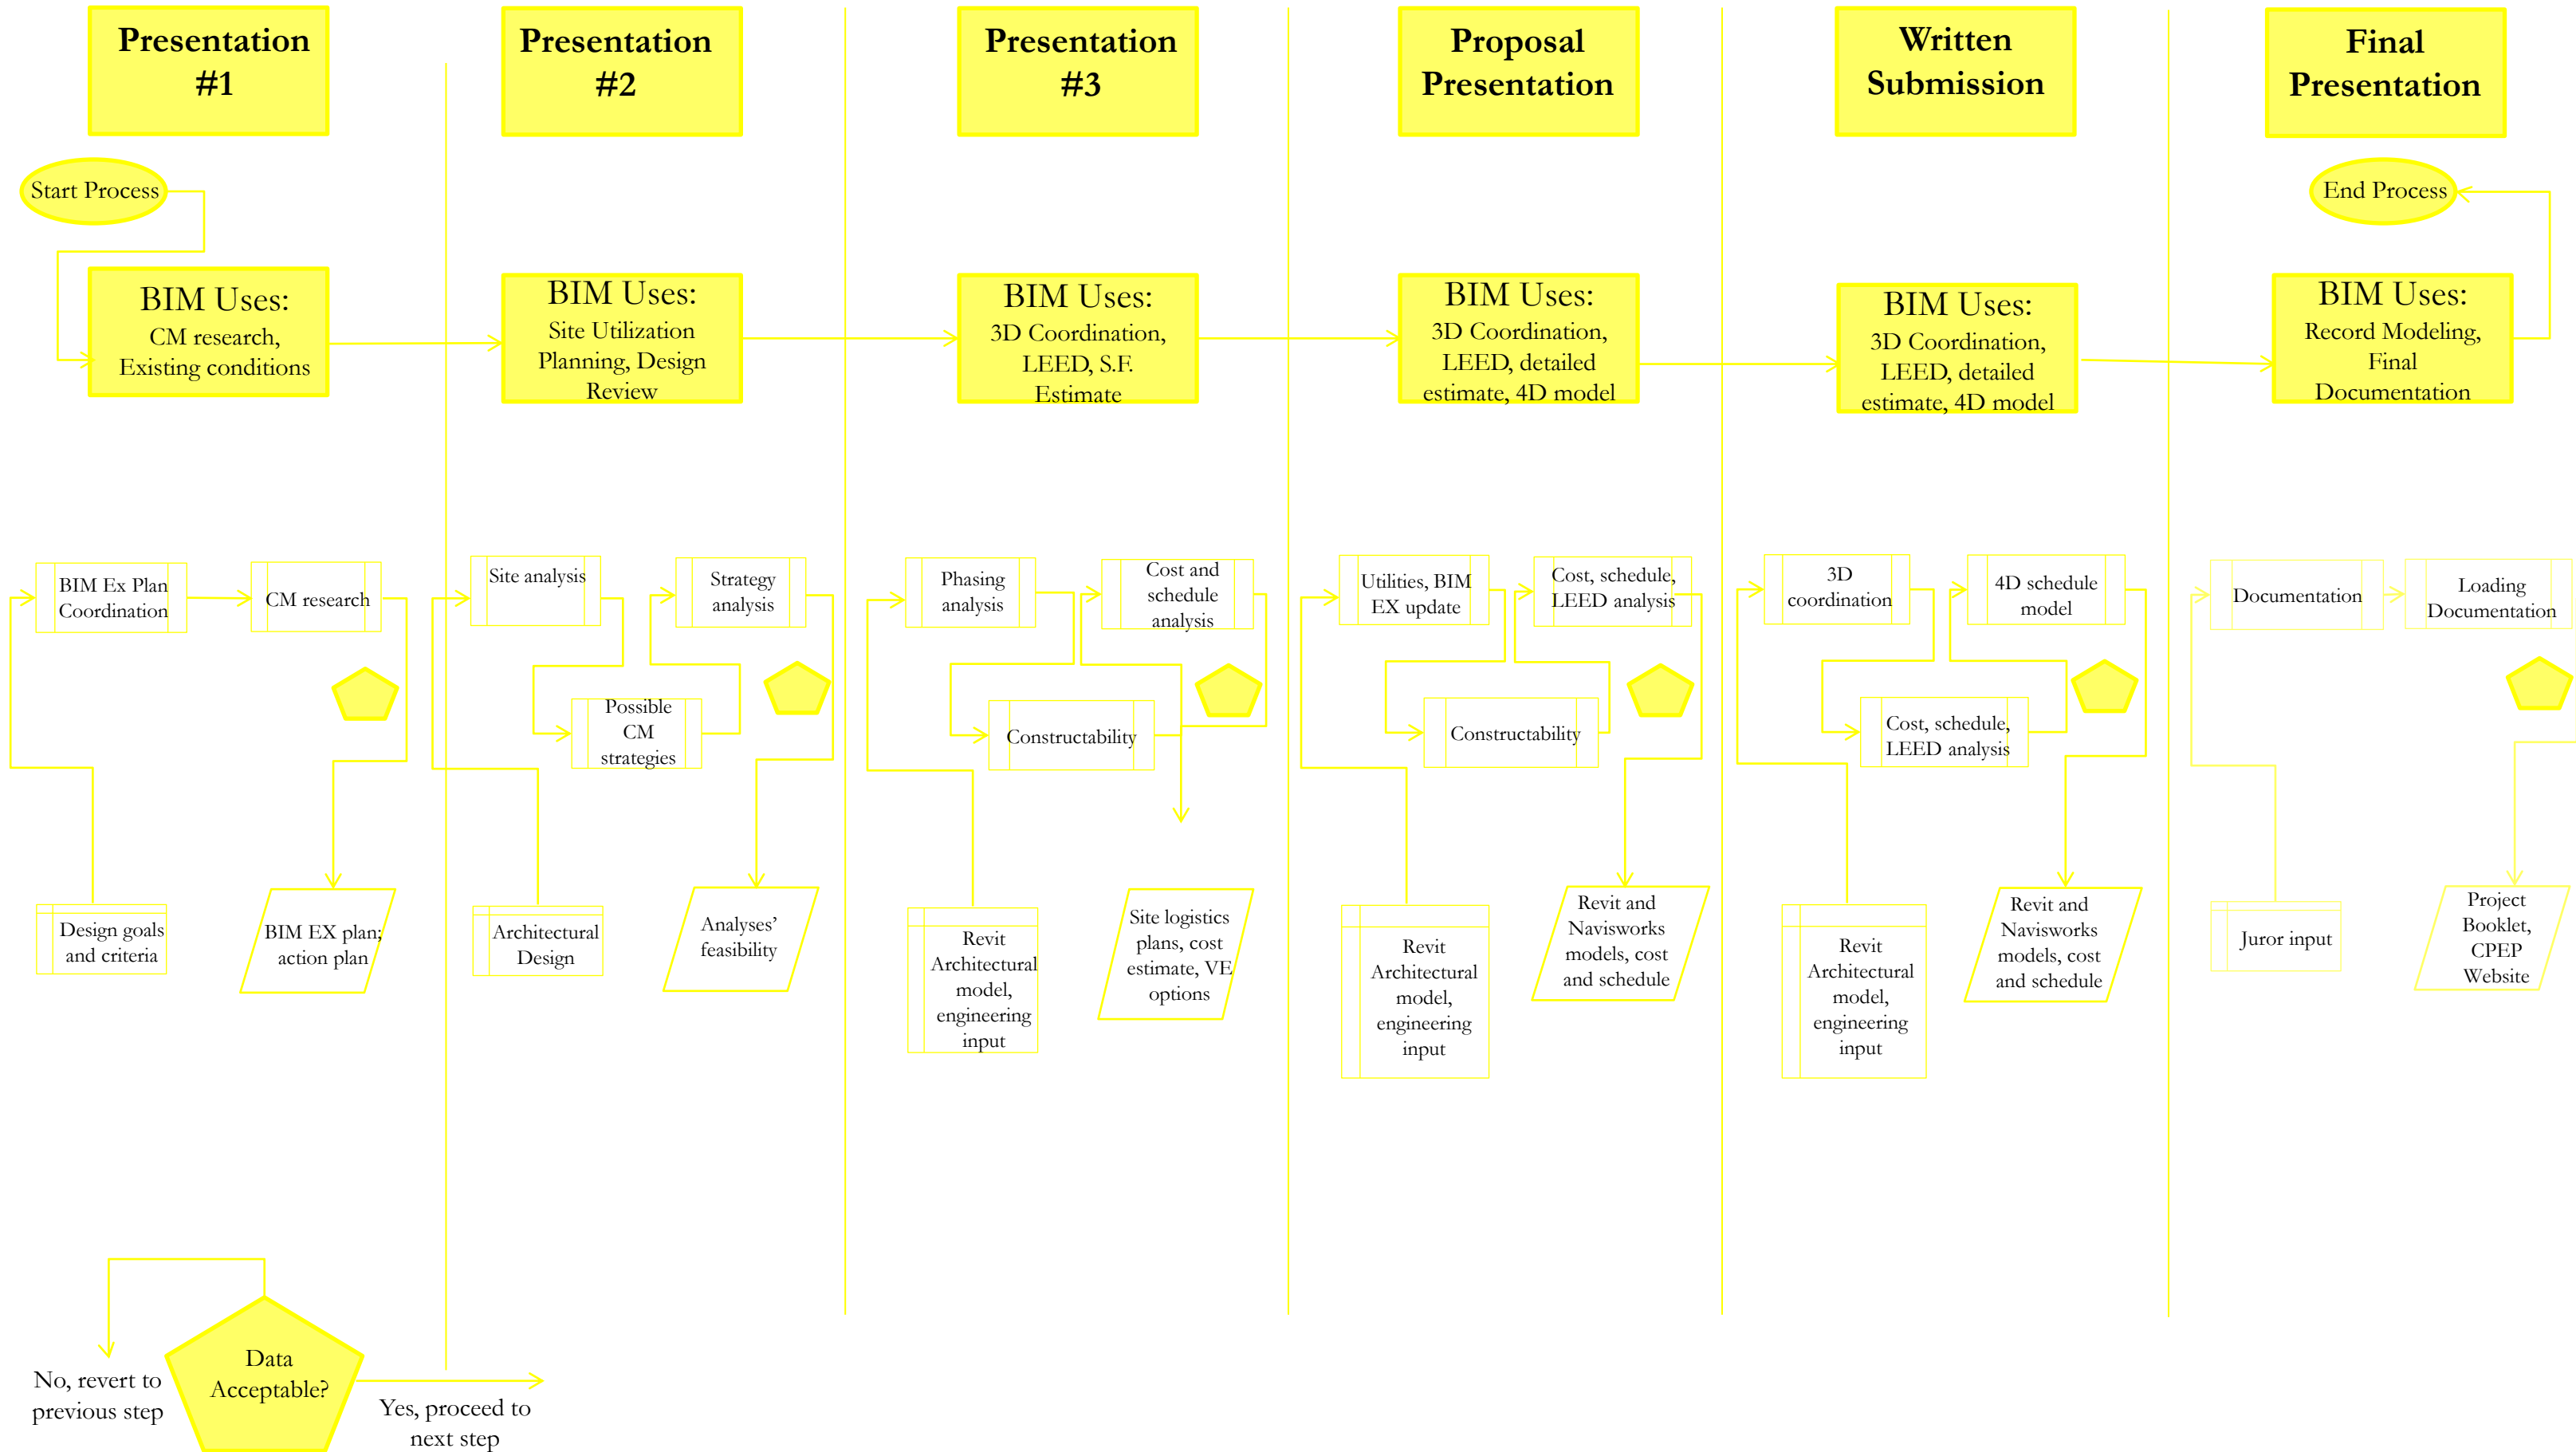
Presentation #1

Presentation #2

Presentation #3

Proposal Presentation

Written Submission

Final Presentation

Start Process

End Process

BIM Uses: CM research, Existing conditions

BIM Uses: Site Utilization Planning, Design Review

BIM Uses: 3D Coordination, LEED, S.F. Estimate

BIM Uses: 3D Coordination, LEED, detailed estimate, 4D model

BIM Uses: 3D Coordination, LEED, detailed estimate, 4D model

BIM Uses: Record Modeling, Final Documentation

BIM Ex Plan Coordination

CM research

Design goals and criteria

BIM EX plan; action plan

Site analysis

Strategy analysis

Possible CM strategies

Architectural Design

Analyses' feasibility

Phasing analysis

Cost and schedule analysis

Constructability

Revit Architectural model, engineering input

Site logistics plans, cost estimate, VE options

Utilities, BIM EX update

Cost, schedule, LEED analysis

Constructability

Revit Architectural model, engineering input

Revit and Navisworks models, cost and schedule

3D coordination

4D schedule model

Cost, schedule, LEED analysis

Revit Architectural model, engineering input

Revit and Navisworks models, cost and schedule

Documentation

Loading Documentation

Juror input

Project Booklet, CPEP Website

No, revert to previous step

Data Acceptable?

Yes, proceed to next step